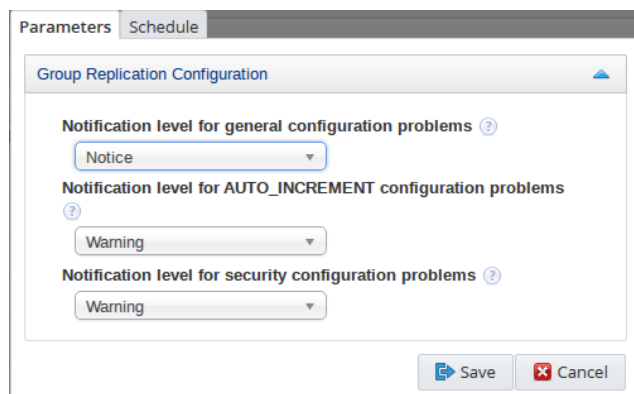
Parameters Schedule

Group Replication Configuration

Notification level for general configuration problems ?

Notice

Notification level for AUTO_INCREMENT configuration problems ?

Warning

Notification level for security configuration problems ?

Warning

Save Cancel